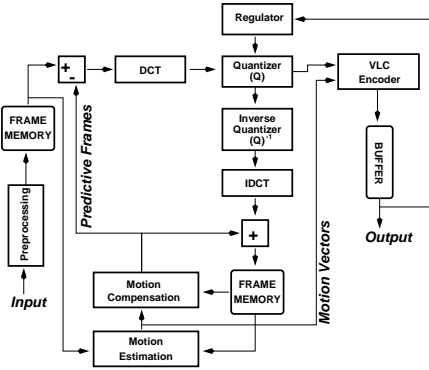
Regulator

+
-

DCT

Quantizer (Q)

VLC Encoder

FRAME MEMORY

Predictive Frames

Inverse Quantizer $(Q)^{-1}$

BUFFER

IDCT

Motion Vectors

Output

Preprocessing

+

Motion Compensation

FRAME MEMORY

Input

Motion Estimation